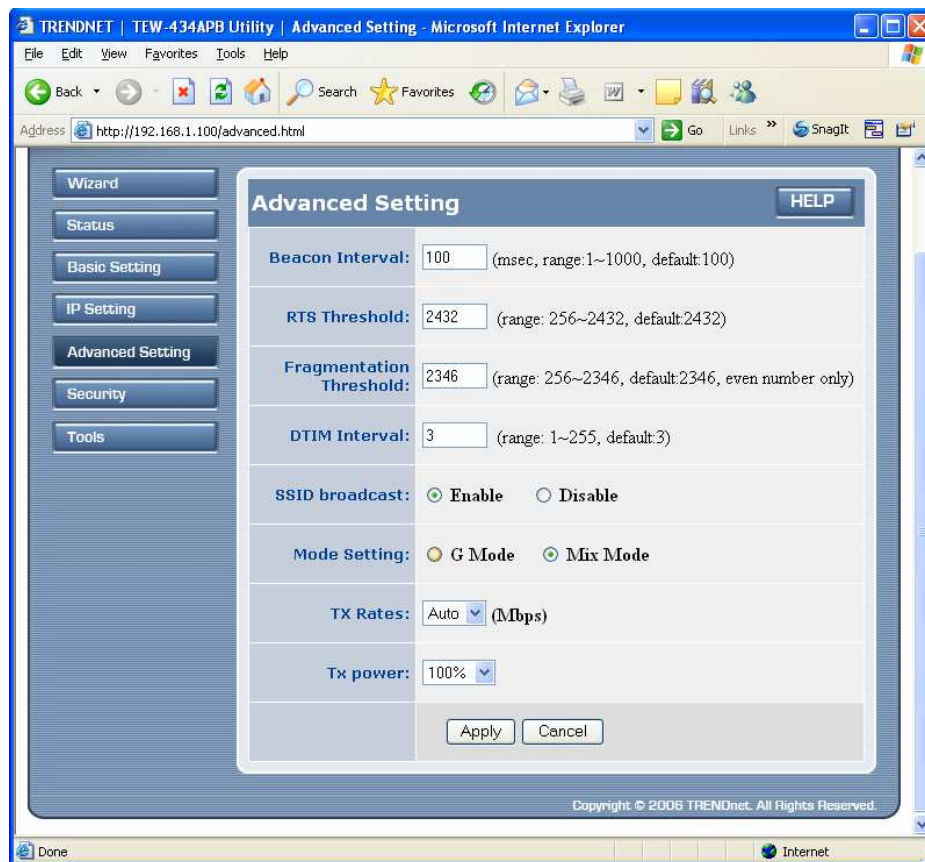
TRENDNET | TEW-434APB Utility | Advanced Setting - Microsoft Internet Explorer

File Edit View Favorites Tools Help

Back Search Favorites

Address http://192.168.1.100/advanced.html Go Links » SnagIt

Wizard
Status
Basic Setting
IP Setting
Advanced Setting
Security
Tools

Advanced Setting HELP

| | |
|---|---|
| Beacon Interval: | 100 (msec, range:1~1000, default:100) |
| RTS Threshold: | 2432 (range: 256~2432, default:2432) |
| Fragmentation Threshold: | 2346 (range: 256~2346, default:2346, even number only) |
| DTIM Interval: | 3 (range: 1~255, default:3) |
| SSID broadcast: | Enable Disable |
| Mode Setting: | G Mode Mix Mode |
| TX Rates: | Auto (Mbps) |
| Tx power: | 100% |
| | Apply Cancel |

Copyright © 2006 TRENDnet. All Rights Reserved.

Done Internet